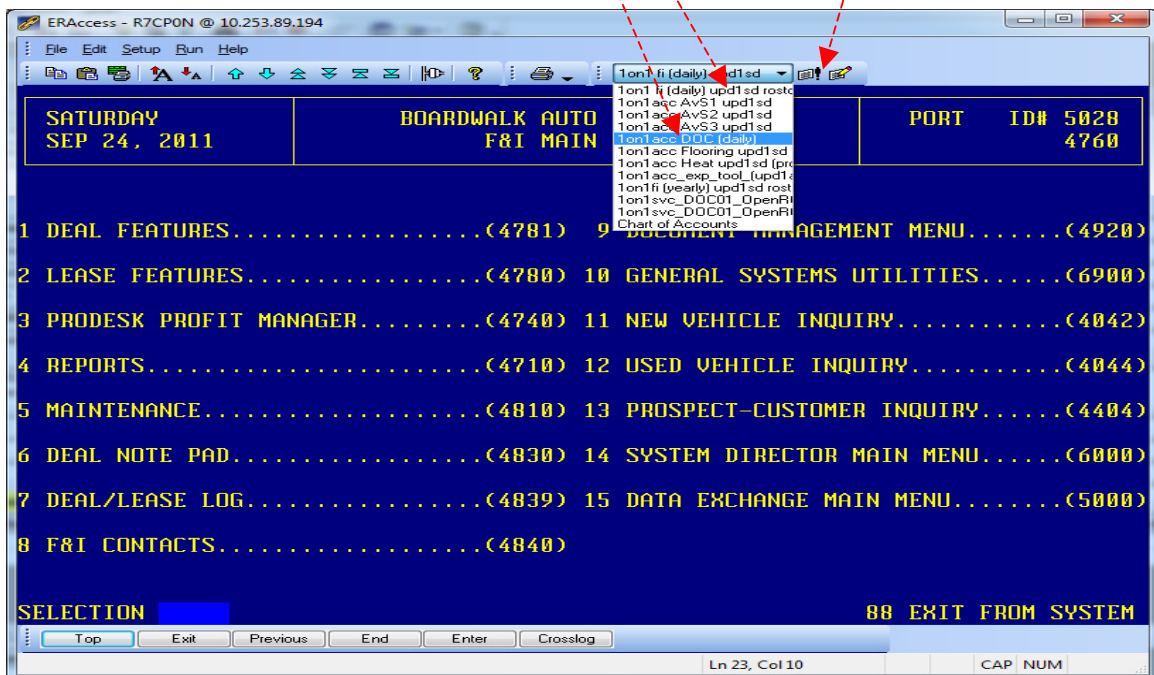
ERAccess - R7CP0N @ 10.253.89.194

File Edit Setup Run Help

1on1 fi (daily) upd1sd

1on1 fi (daily) upd1sd rost
1on1acc AvS1 upd1sd
1on1acc AvS2 upd1sd
1on1acc AvS3 upd1sd
1on1acc DOC (daily)
1on1acc Flooring upd1sd
1on1acc Heat upd1sd (pro
1on1acc_exp_tool_(upd1s
1on1fi (yearly) upd1sd rost
1on1svc_DOC01_OpenR
1on1svc_DOC01_OpenR
Chart of Accounts

SATURDAY
SEP 24, 2011

BOARDWALK AUTO
F&I MAIN

PORT ID# 5028
4760

1 DEAL FEATURES...................(4781) 9 DOCUMENT MANAGEMENT MENU.......(4920)

2 LEASE FEATURES..................(4780) 10 GENERAL SYSTEMS UTILITIES......(6900)

3 PRODESK PROFIT MANAGER..........(4740) 11 NEW VEHICLE INQUIRY............(4042)

4 REPORTS.........................(4710) 12 USED VEHICLE INQUIRY...........(4044)

5 MAINTENANCE.....................(4810) 13 PROSPECT-CUSTOMER INQUIRY......(4404)

6 DEAL NOTE PAD...................(4830) 14 SYSTEM DIRECTOR MAIN MENU......(6000)

7 DEAL/LEASE LOG..................(4839) 15 DATA EXCHANGE MAIN MENU........(5000)

8 F&I CONTACTS....................(4840)

SELECTION

88 EXIT FROM SYSTEM

Top Exit Previous End Enter Crosslog

Ln 23, Col 10 CAP NUM